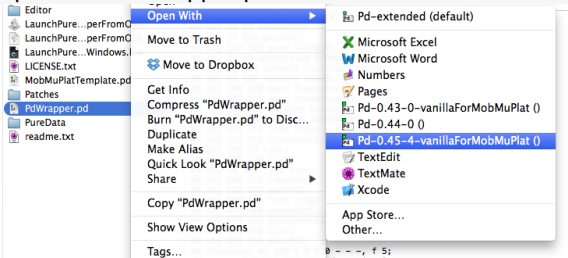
Editor
LaunchPure...perFromO
LaunchPure...perFromO
LaunchPure...Windows.
LICENSE.txt
MobMuPlatTemplate.pd
Patches
PdWrapper.pd
PureData
readme.txt

Open With
Move to Trash
Move to Dropbox
Get Info
Compress "PdWrapper.pd"
Burn "PdWrapper.pd" to Disc...
Duplicate
Make Alias
Quick Look "PdWrapper.pd"
Share
Copy "PdWrapper.pd"
Show View Options
Tags...

Pd-extended (default)
Microsoft Excel
Microsoft Word
Numbers
Pages
Pd-0.43-0-vanillaForMobMuPlat ()
Pd-0.44-0 ()
Pd-0.45-4-vanillaForMobMuPlat ()
TextEdit
TextMate
Xcode
App Store...
Other...

0 - - -, f 5;